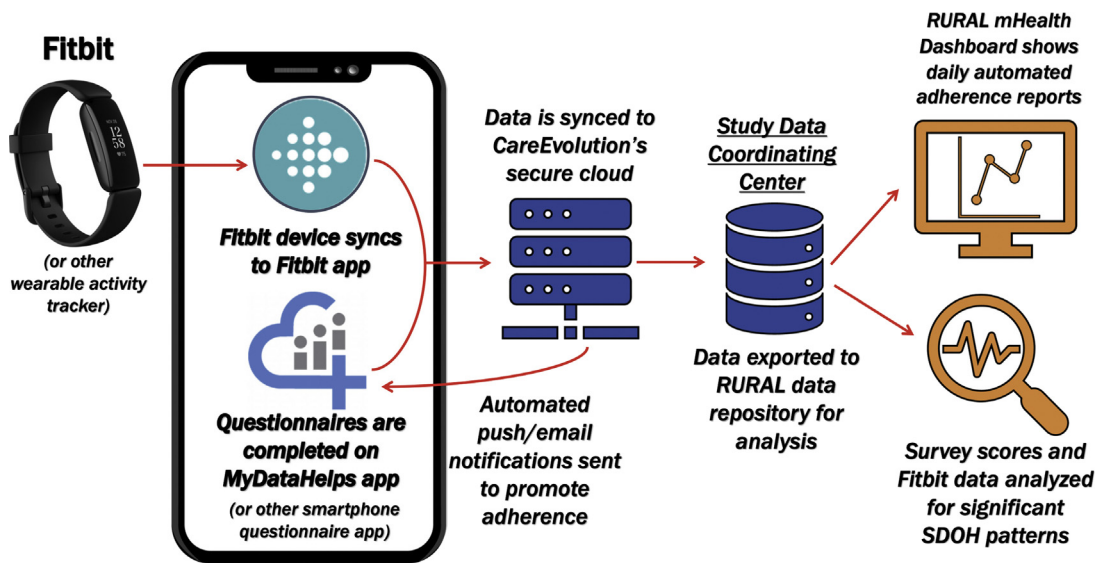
Fitbit

12
58

(or other wearable activity tracker)

Fitbit device syncs to Fitbit app

Questionnaires are completed on MyDataHelps app

(or other smartphone questionnaire app)

Data is synced to CareEvolution's secure cloud

Automated push/email notifications sent to promote adherence

Study Data Coordinating Center

Data exported to RURAL data repository for analysis

RURAL mHealth Dashboard shows daily automated adherence reports

Survey scores and Fitbit data analyzed for significant SDOH patterns